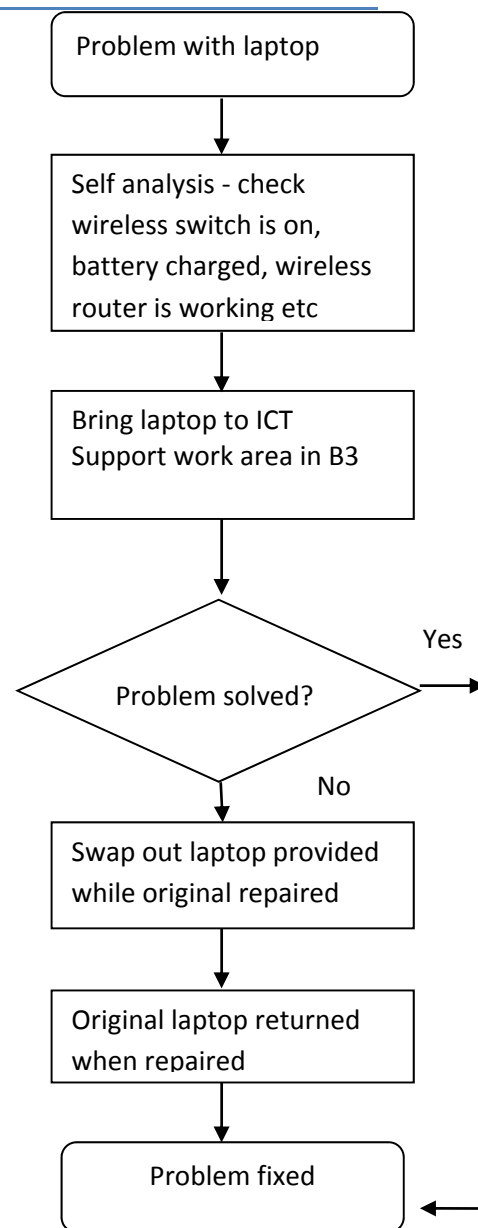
Problem with laptop

Self analysis - check wireless switch is on, battery charged, wireless router is working etc

Bring laptop to ICT Support work area in B3

Problem solved?

Yes

No

Swap out laptop provided while original repaired

Original laptop returned when repaired

Problem fixed